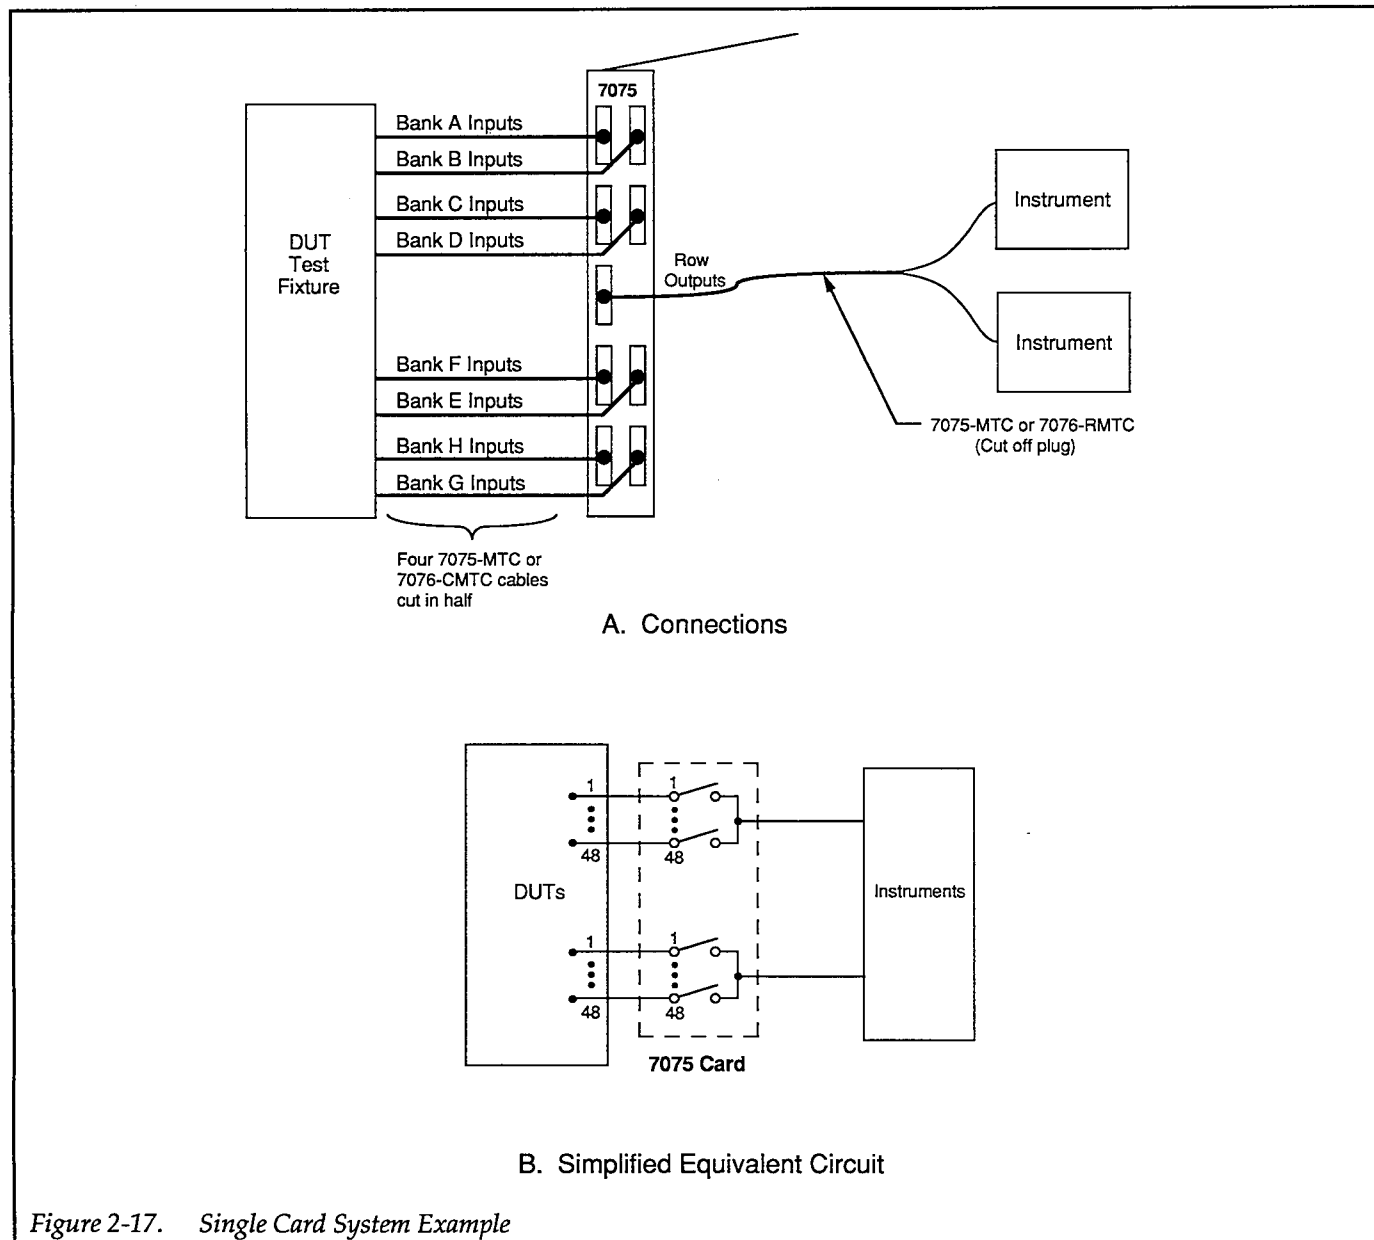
7075

DUT Test Fixture

Bank A Inputs
Bank B Inputs
Bank C Inputs
Bank D Inputs
Bank F Inputs
Bank E Inputs
Bank H Inputs
Bank G Inputs

Row Outputs

Instrument

Instrument

7075-MTC or 7076-RMTC (Cut off plug)

Four 7075-MTC or 7076-CMTC cables cut in half

A. Connections

DUTs

1
48
1
48
1
48
1
48

Instruments

7075 Card

B. Simplified Equivalent Circuit

Figure 2-17. Single Card System Example